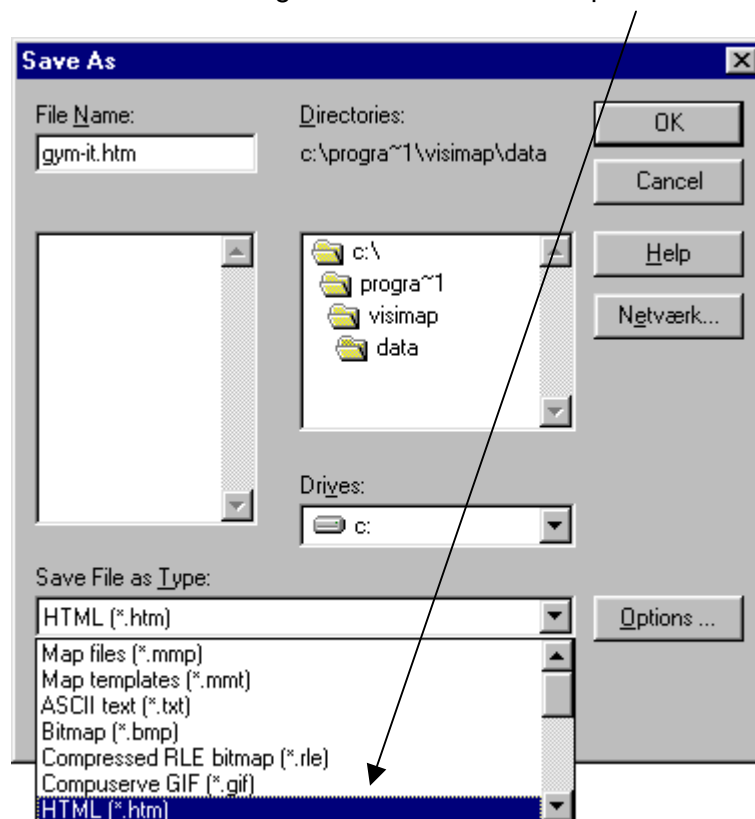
Save As

File Name:
gym-it.htm

Directories:
c:\progra~1\visimap\data

OK
Cancel
Help
Netværk...

c:\
progra~1
visimap
data

Drives:
c:

Save File as Type:
HTML (*.htm)

Options ...

Map files (*.mmp)
Map templates (*.mmt)
ASCII text (*.txt)
Bitmap (*.bmp)
Compressed RLE bitmap (*.rle)
Compuserve GIF (*.gif)
HTML (*.htm)